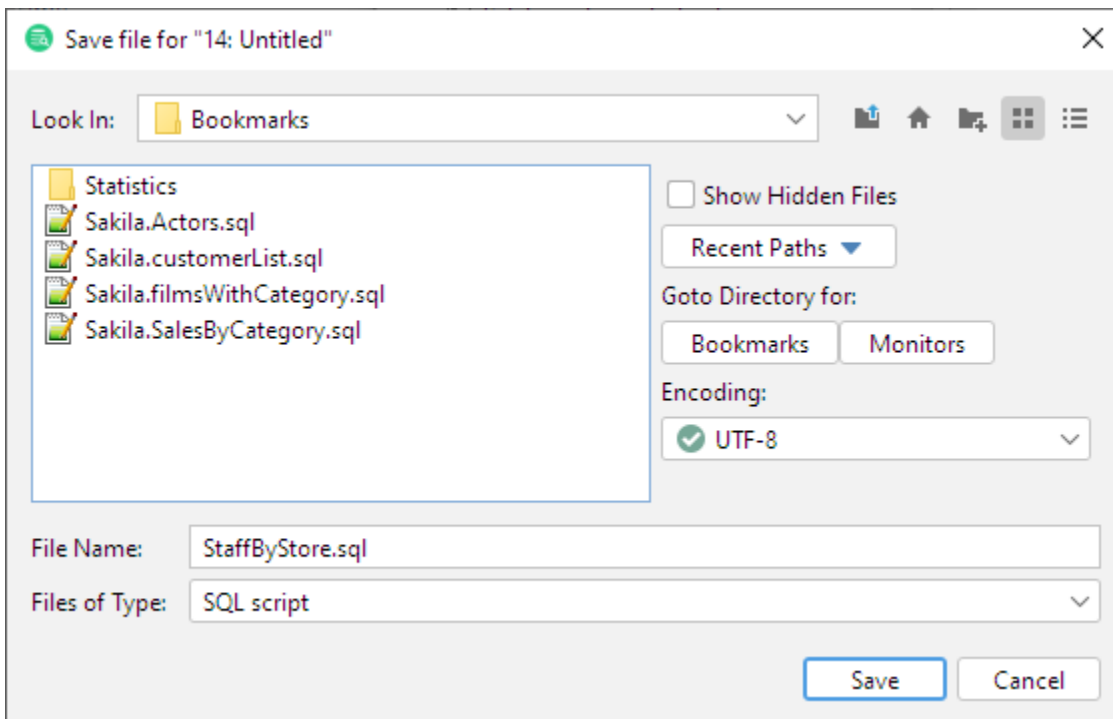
Save file for "14: Untitled"

Look In: Bookmarks

Statistics
Sakila.Actors.sql
Sakila.customerList.sql
Sakila.filmsWithCategory.sql
Sakila.SalesByCategory.sql

Show Hidden Files

Recent Paths

Goto Directory for:

Bookmarks Monitors

Encoding:

UTF-8

File Name: StaffByStore.sql

Files of Type: SQL script

Save Cancel